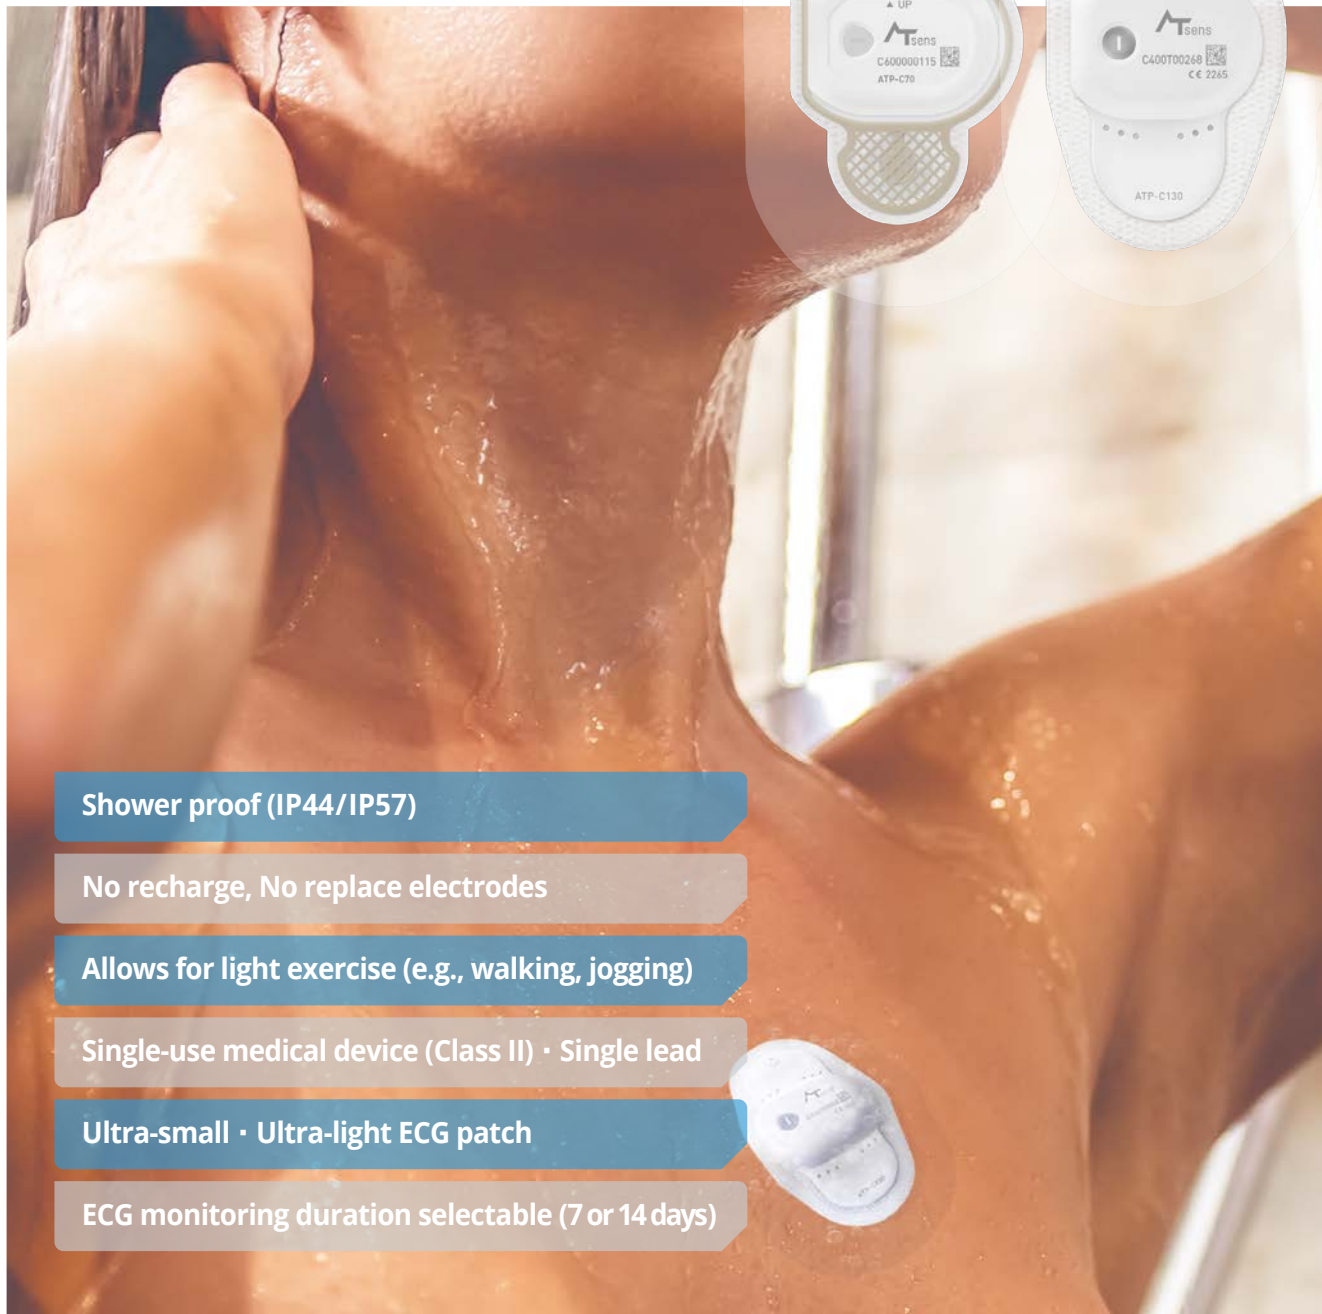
▲ UP
ATsens
C600000115
ATP-C70

ATsens
C400T00268
CE 2265
ATP-C130

Shower proof (IP44/IP57)

No recharge, No replace electrodes

Allows for light exercise (e.g., walking, jogging)

Single-use medical device (Class II) · Single lead

Ultra-small · Ultra-light ECG patch

ECG monitoring duration selectable (7 or 14 days)